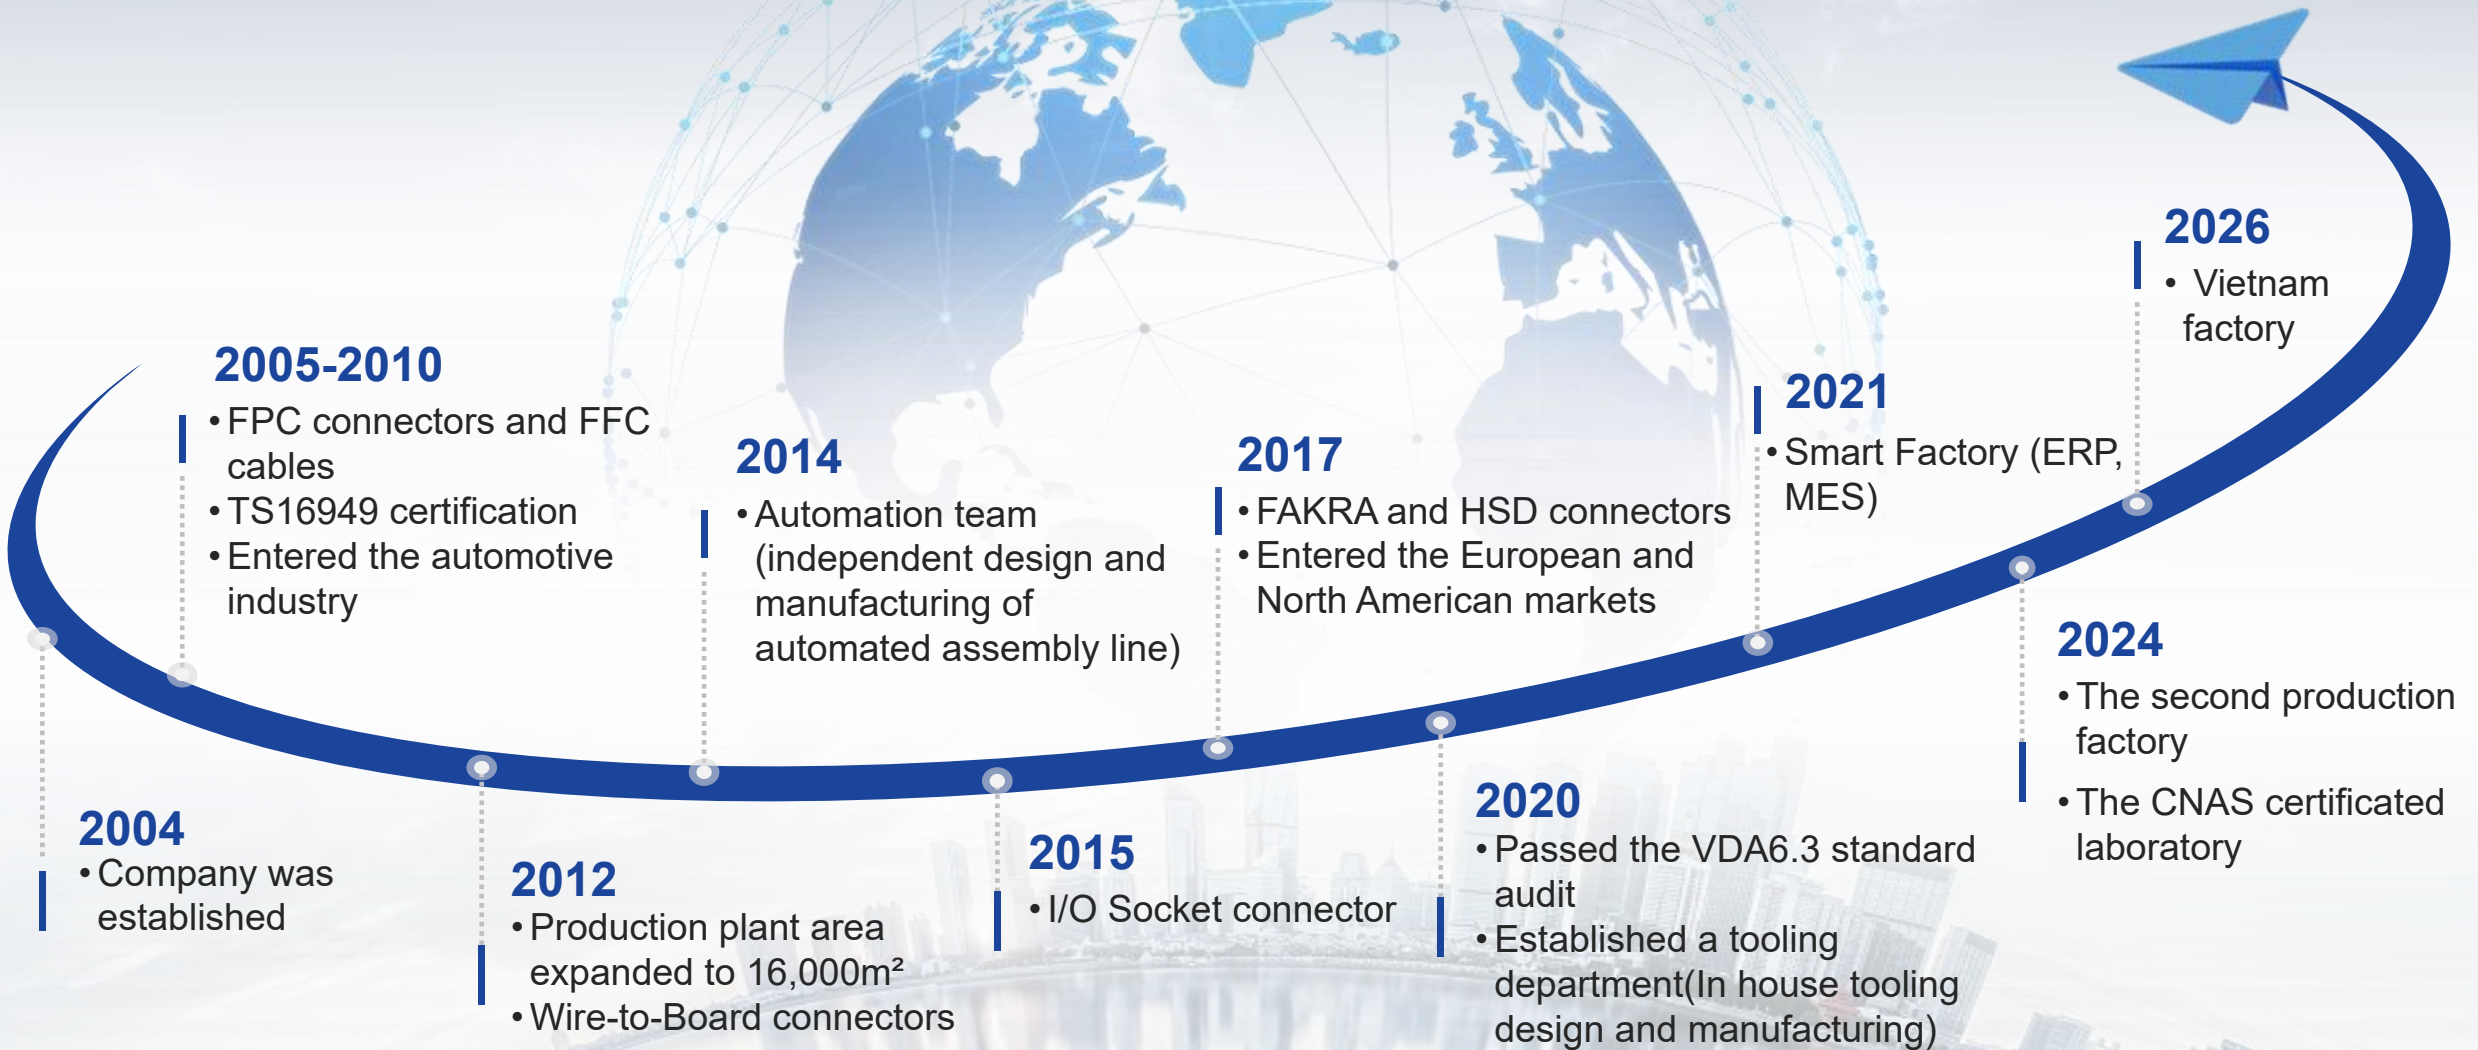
2005-2010
• FPC connectors and FFC cables
• TS16949 certification
• Entered the automotive industry

2014
• Automation team (independent design and manufacturing of automated assembly line)

2017
• FAKRA and HSD connectors
• Entered the European and North American markets

2021
• Smart Factory (ERP, MES)

2026
• Vietnam factory

2004
• Company was established

2012
• Production plant area expanded to 16,000m²
• Wire-to-Board connectors

2015
• I/O Socket connector

2020
• Passed the VDA6.3 standard audit
• Established a tooling department(In house tooling design and manufacturing)

2024
• The second production factory
• The CNAS certificated laboratory